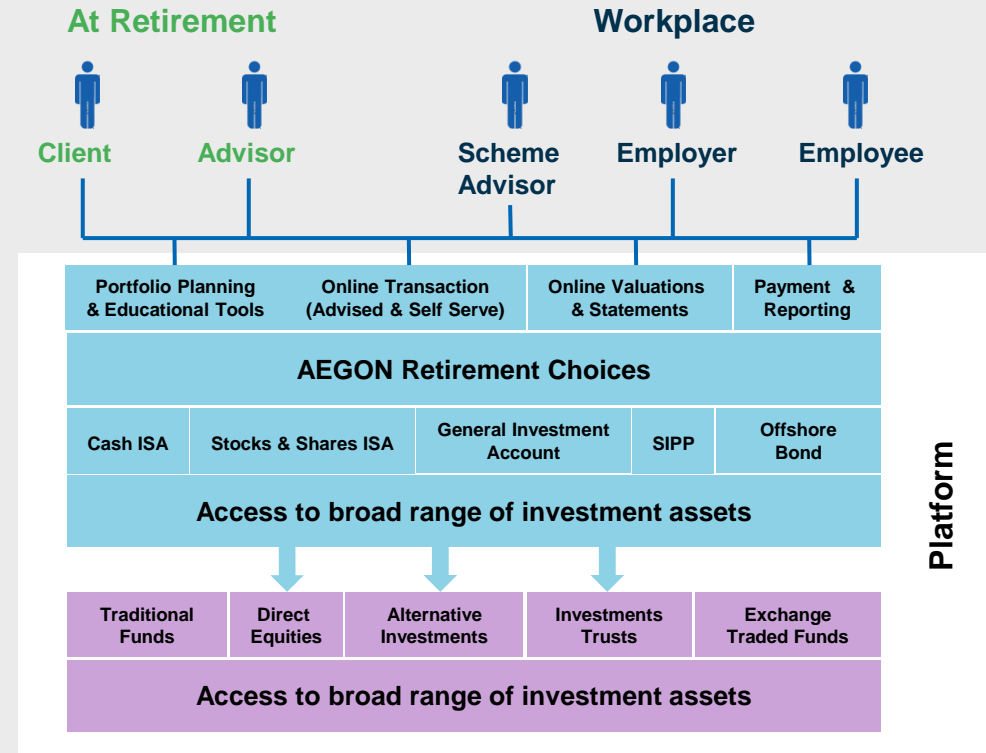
At Retirement

Workplace

Client

Advisor

Scheme Advisor

Employer

Employee

Portfolio Planning & Educational Tools

Online Transaction (Advised & Self Serve)

Online Valuations & Statements

Payment & Reporting

AEGON Retirement Choices

Cash ISA

Stocks & Shares ISA

General Investment Account

SIPP

Offshore Bond

Access to broad range of investment assets

Platform

Traditional Funds

Direct Equities

Alternative Investments

Investments Trusts

Exchange Traded Funds

Access to broad range of investment assets